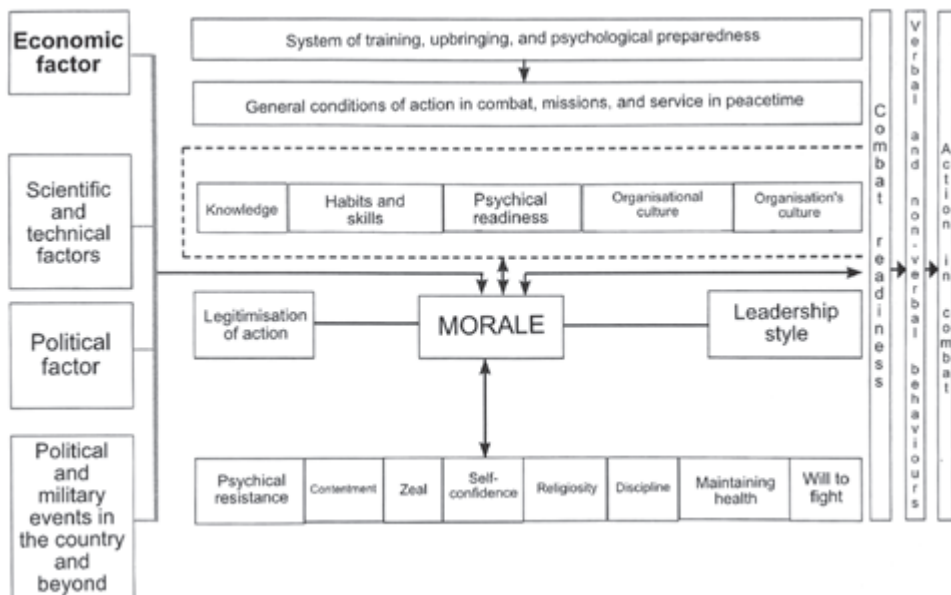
Economic factor

Scientific and technical factors

Political factor

Political and military events in the country and beyond

System of training, upbringing, and psychological preparedness

General conditions of action in combat, missions, and service in peacetime

Knowledge

Habits and skills

Psychical readiness

Organisational culture

Organisation's culture

Legitimisation of action

MORALE

Leadership style

Psychical resistance

Contentment

Zeal

Self-confidence

Religiosity

Discipline

Maintaining health

Will to fight

Combat readiness

Verbal and non-verbal behaviours

Action in combat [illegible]